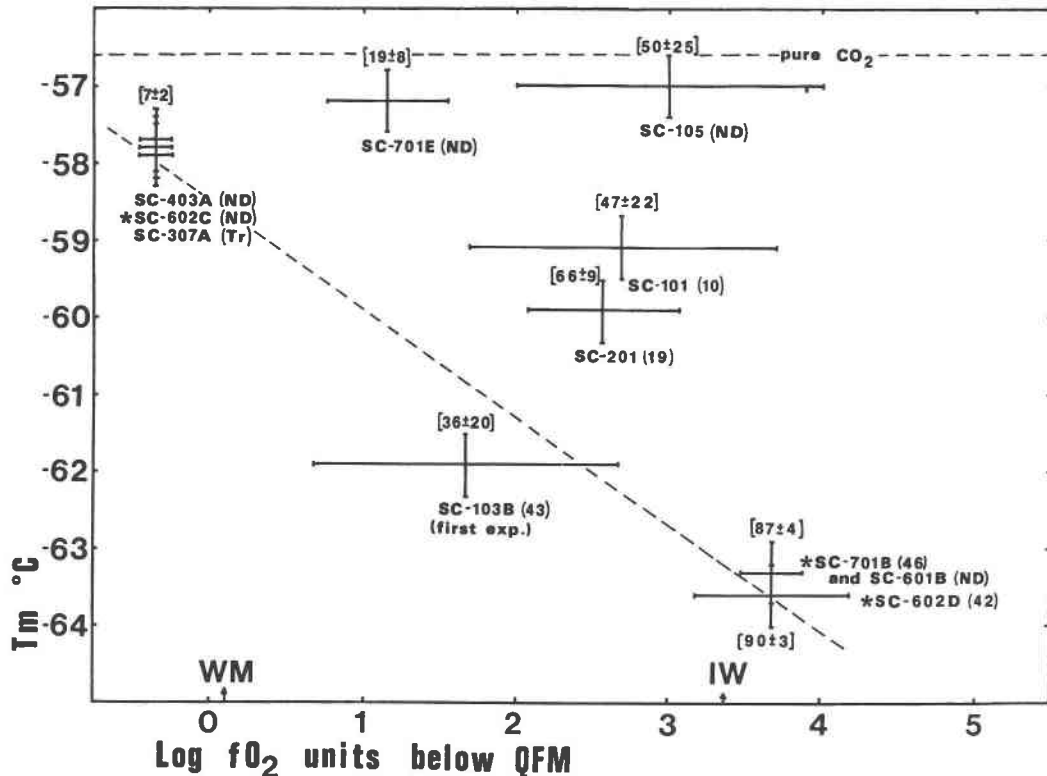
pure $CO_2$

[19±8]

[50±25]

-57

[7±2]

SC-701E (ND)

SC-105 (ND)

-58

SC-403A (ND)
*SC-602C (ND)
SC-307A (Tr)

[47±22]

-59

[66±9]

SC-101 (10)

-60

SC-201 (19)

-61

[36±20]

-62

SC-103B (43)
(first exp.)

[87±4]

-63

*SC-701B (46)
and SC-601B (ND)

*SC-602D (42)

-64

[90±3]

Tm °C

WM

IW

0

1

2

3

4

5

Log $fO_2$ units below QFM